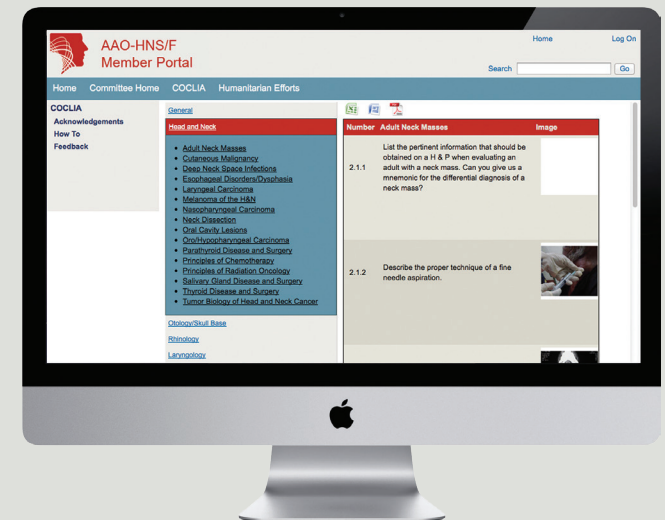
AAO-HNS/F
Member Portal

Home Log On

Search Go

Home Committee Home COCLIA Humanitarian Efforts

COCLIA
Acknowledgements
How To
Feedback

General

Head and Neck

- Adult Neck Masses
- Cutaneous Malignancy
- Deep Neck Space Infections
- Esophageal Disorders/Dysphasia
- Laryngeal Carcinoma
- Melanoma of the H&N
- Nasopharyngeal Carcinoma
- Neck Dissection
- Oral Cavity Lesions
- Oro/Hypopharyngeal Carcinoma
- Parathyroid Disease and Surgery
- Principles of Chemotherapy
- Principles of Radiation Oncology
- Salivary Gland Disease and Surgery
- Thyroid Disease and Surgery
- Tumor Biology of Head and Neck Cancer

Otology/Skull Base

Rhinology

Laryngology

| Number | Adult Neck Masses | Image |
|---|---|---|
| 2.1.1 | List the pertinent information that should be obtained on a H & P when evaluating an adult with a neck mass. Can you give us a mnemonic for the differential diagnosis of a neck mass? | |
| 2.1.2 | Describe the proper technique of a fine needle aspiration. | |